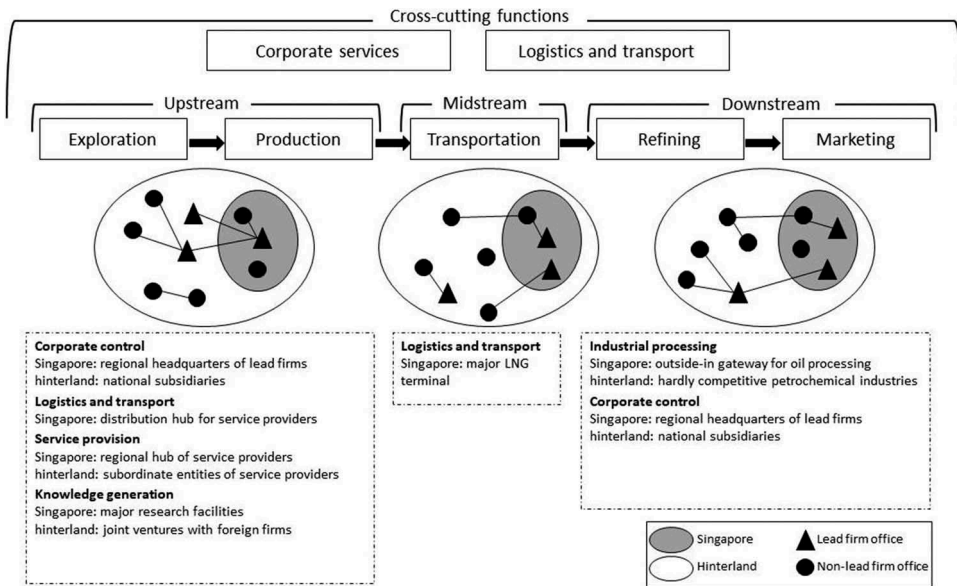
Cross-cutting functions

Corporate services

Logistics and transport

Upstream

Midstream

Downstream

Exploration

Production

Transportation

Refining

Marketing

**Corporate control**
Singapore: regional headquarters of lead firms
hinterland: national subsidiaries

**Logistics and transport**
Singapore: distribution hub for service providers

**Service provision**
Singapore: regional hub of service providers
hinterland: subordinate entities of service providers

**Knowledge generation**
Singapore: major research facilities
hinterland: joint ventures with foreign firms

**Logistics and transport**
Singapore: major LNG terminal

**Industrial processing**
Singapore: outside-in gateway for oil processing
hinterland: hardly competitive petrochemical industries

**Corporate control**
Singapore: regional headquarters of lead firms
hinterland: national subsidiaries

Singapore

Lead firm office

Hinterland

Non-lead firm office